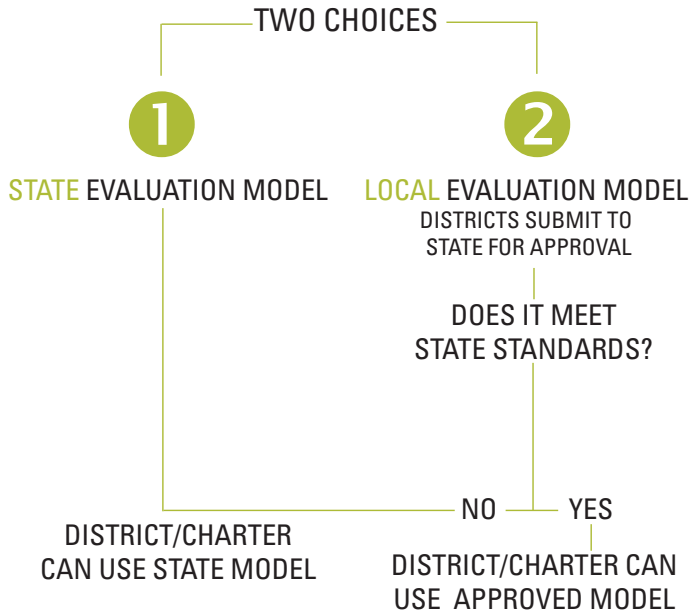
TWO CHOICES

1

2

STATE EVALUATION MODEL

LOCAL EVALUATION MODEL
DISTRICTS SUBMIT TO STATE FOR APPROVAL

DOES IT MEET STATE STANDARDS?

NO

YES

DISTRICT/CHARTER CAN USE STATE MODEL

DISTRICT/CHARTER CAN USE APPROVED MODEL